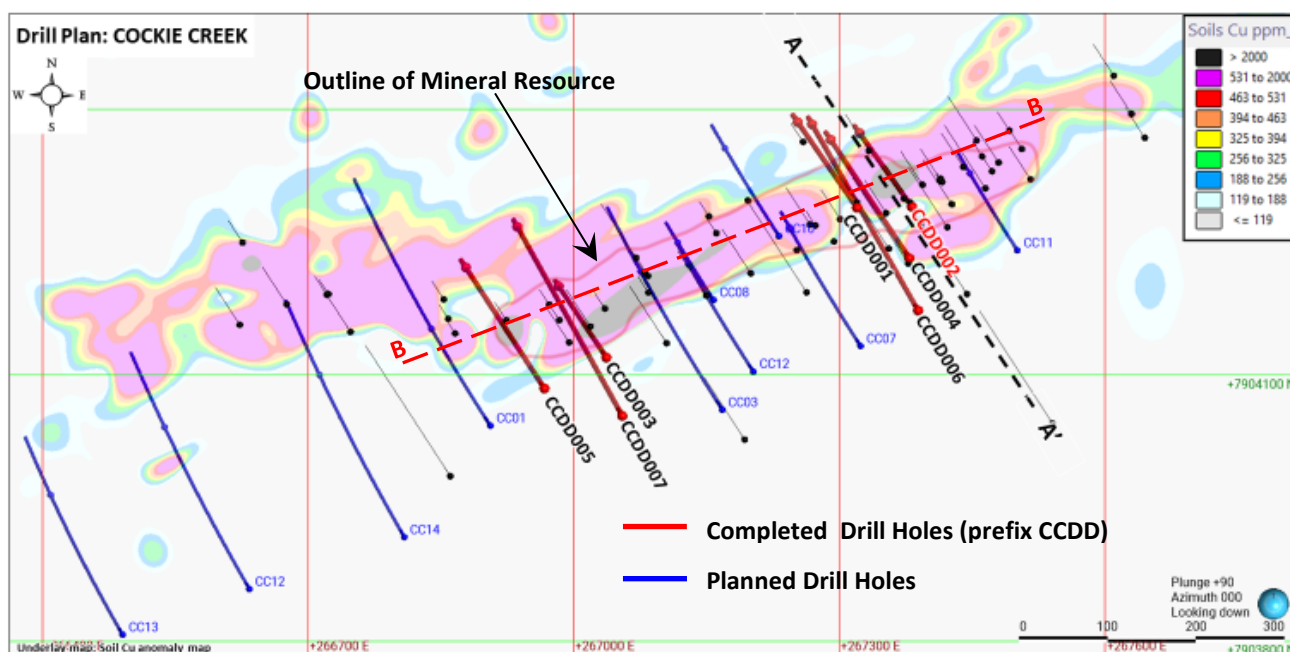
Drill Plan: COCKIE CREEK

N
W E
S

Outline of Mineral Resource

A

A'

B

B

Soils Cu ppm

| > 2000 |
|---|
| 531 to 2000 |
| 463 to 531 |
| 394 to 463 |
| 325 to 394 |
| 256 to 325 |
| 188 to 256 |
| 119 to 188 |
| <= 119 |

CC11
CC10
CCDD001
CCDD002
CCDD004
CCDD006
CC08
CC07
CC12
CC03
CC01
CCDD005
CCDD003
CCDD007
CC14
CC12
CC13

+7904100 N

Completed Drill Holes (prefix CCDD)

Planned Drill Holes

Plunge +90
Azimuth 000
Looking down

0 100 200 300

Underlay map: Soil Cu anomaly map

+266400 E

+266700 E

+267000 E

+267300 E

+267600 E

+7903800 N